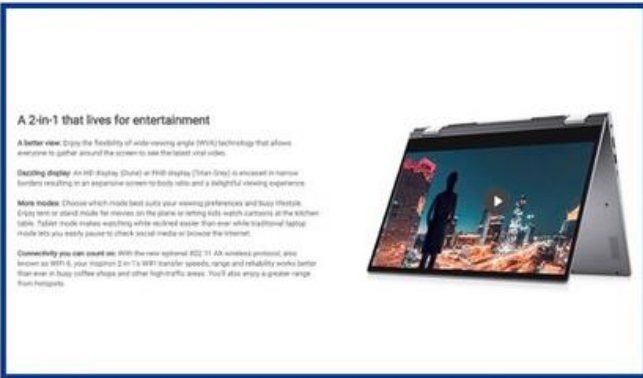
A 2-in-1 that lives for entertainment

A better view: Enjoy the flexibility of wide-viewing angle (WVA) technology that allows everyone to gather around the screen to see the latest viral video.

Dazzling display: An HD display (Dune) or FHD display (Titan Grey) is encased in narrow borders resulting in an expansive screen-to-body ratio and a delightful viewing experience.

More modes: Choose which mode best suits your viewing preferences and busy lifestyle. Enjoy tent or stand mode for movies on the plane or letting kids watch cartoons at the kitchen table. Tablet mode makes watching while reclined easier than ever while traditional laptop mode lets you easily pause to check social media or browse the internet.

Connectivity you can count on: With the new optional 802.11 AX wireless protocol, also known as WiFi 6, your Inspiron 2-in-1's WiFi transfer speeds, range and reliability works better than ever in busy coffee shops and other high-traffic areas. You'll also enjoy a greater range from hotspots.